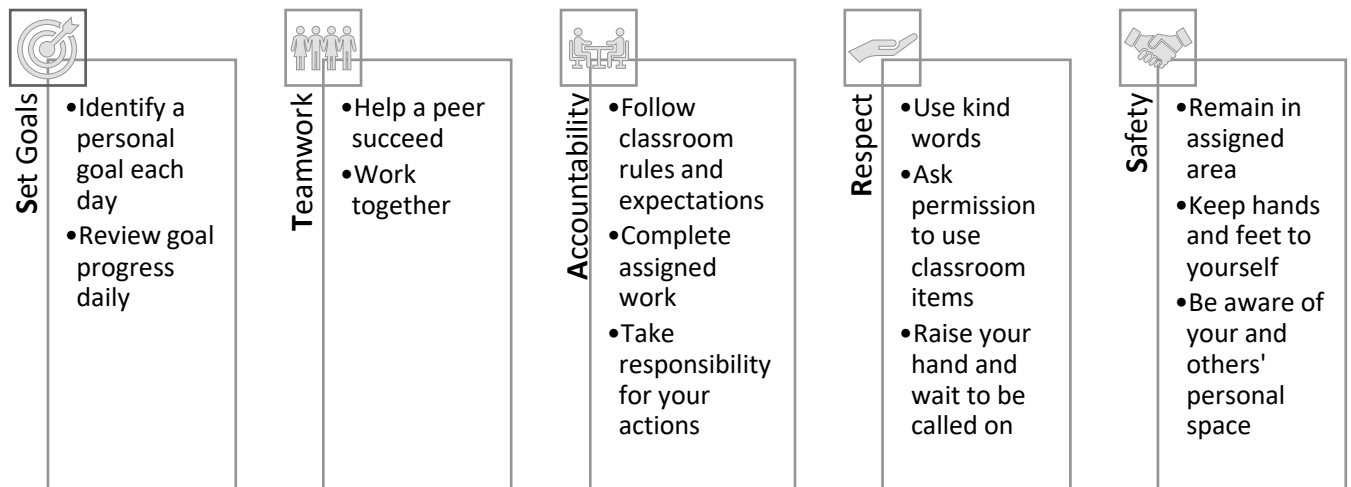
Set Goals

- Identify a personal goal each day
- Review goal progress daily

Teamwork

- Help a peer succeed
- Work together

Accountability

- Follow classroom rules and expectations
- Complete assigned work
- Take responsibility for your actions

Respect

- Use kind words
- Ask permission to use classroom items
- Raise your hand and wait to be called on

Safety

- Remain in assigned area
- Keep hands and feet to yourself
- Be aware of your and others' personal space